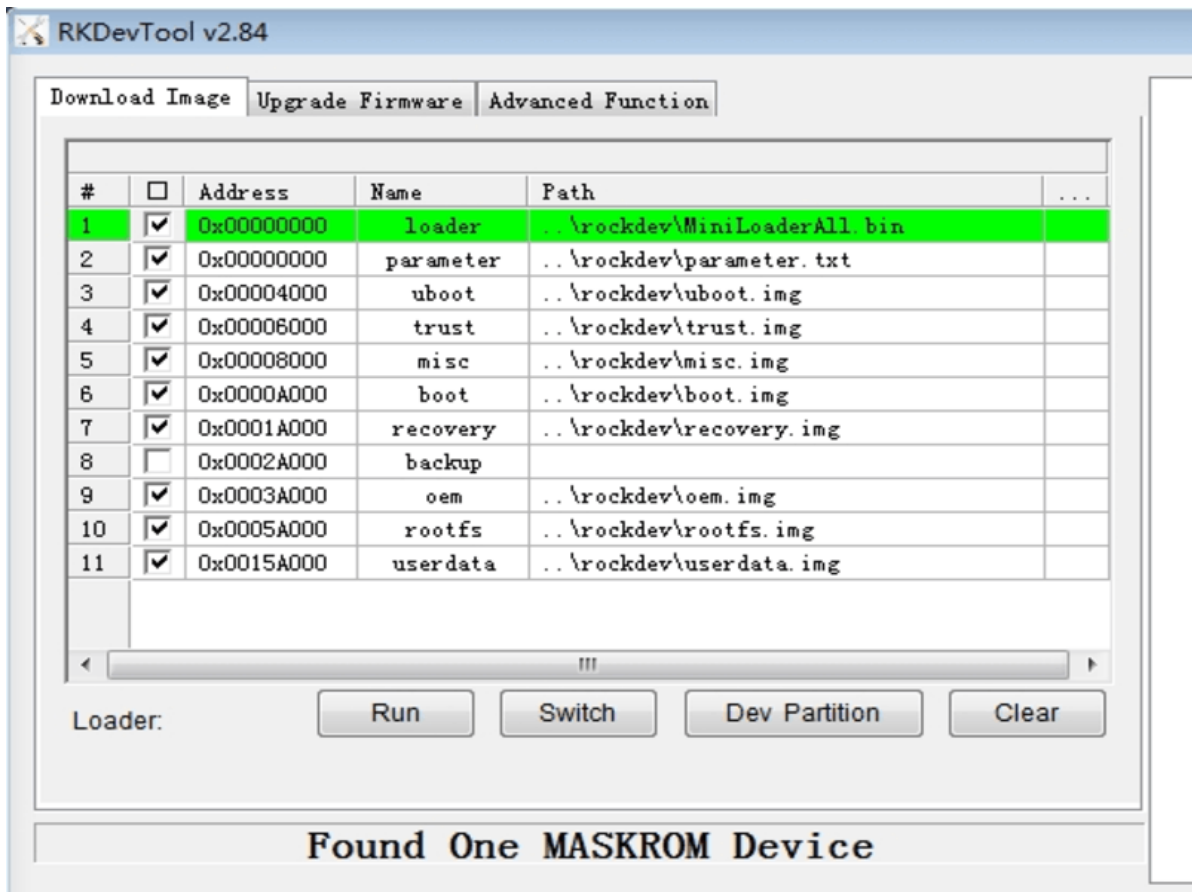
RKDevTool v2.84

Download Image | Upgrade Firmware | Advanced Function

| # | ☐ | Address | Name | Path | ... |
|---|---|---|---|---|---|
| 1 | ☑ | 0x00000000 | loader | ..\rockdev\MiniLoaderAll.bin | |
| 2 | ☑ | 0x00000000 | parameter | ..\rockdev\parameter.txt | |
| 3 | ☑ | 0x00004000 | uboot | ..\rockdev\uboot.img | |
| 4 | ☑ | 0x00006000 | trust | ..\rockdev\trust.img | |
| 5 | ☑ | 0x00008000 | misc | ..\rockdev\misc.img | |
| 6 | ☑ | 0x0000A000 | boot | ..\rockdev\boot.img | |
| 7 | ☑ | 0x0001A000 | recovery | ..\rockdev\recovery.img | |
| 8 | ☐ | 0x0002A000 | backup | | |
| 9 | ☑ | 0x0003A000 | oem | ..\rockdev\oem.img | |
| 10 | ☑ | 0x0005A000 | rootfs | ..\rockdev\rootfs.img | |
| 11 | ☑ | 0x0015A000 | userdata | ..\rockdev\userdata.img | |

Loader: Run Switch Dev Partition Clear

Found One MASKROM Device